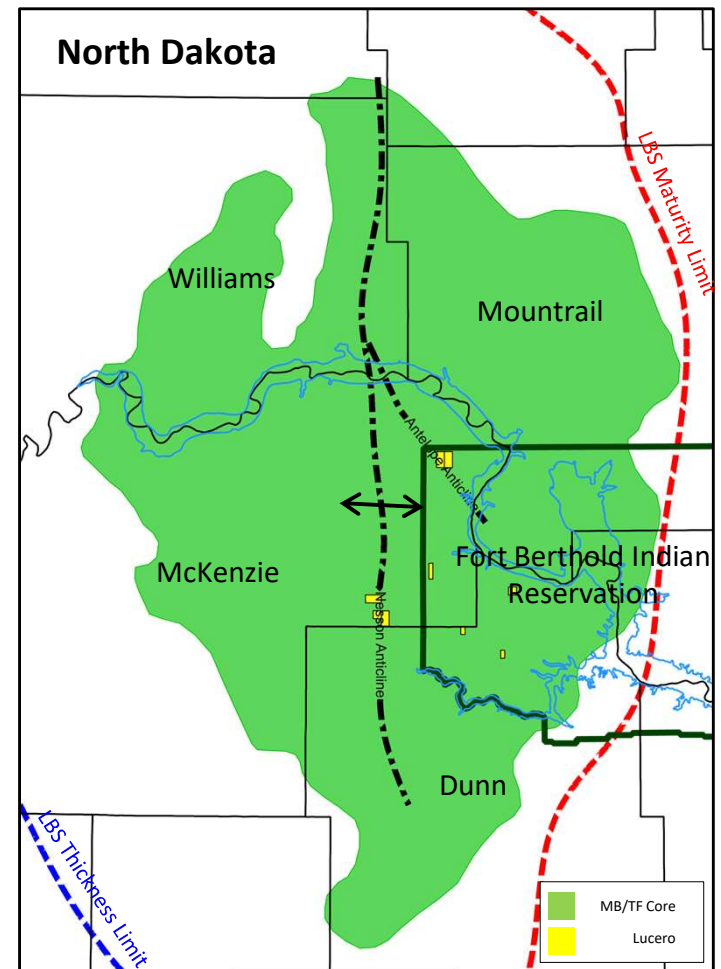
North Dakota

LBS Maturity Limit

Williams

Mountrail

Antelope Anticline

Fort Berthold Indian Reservation

McKenzie

Nesson Anticline

Dunn

LBS Thickness Limit

| | |
|---|---|
| | MB/TF Core |
| | Lucero |